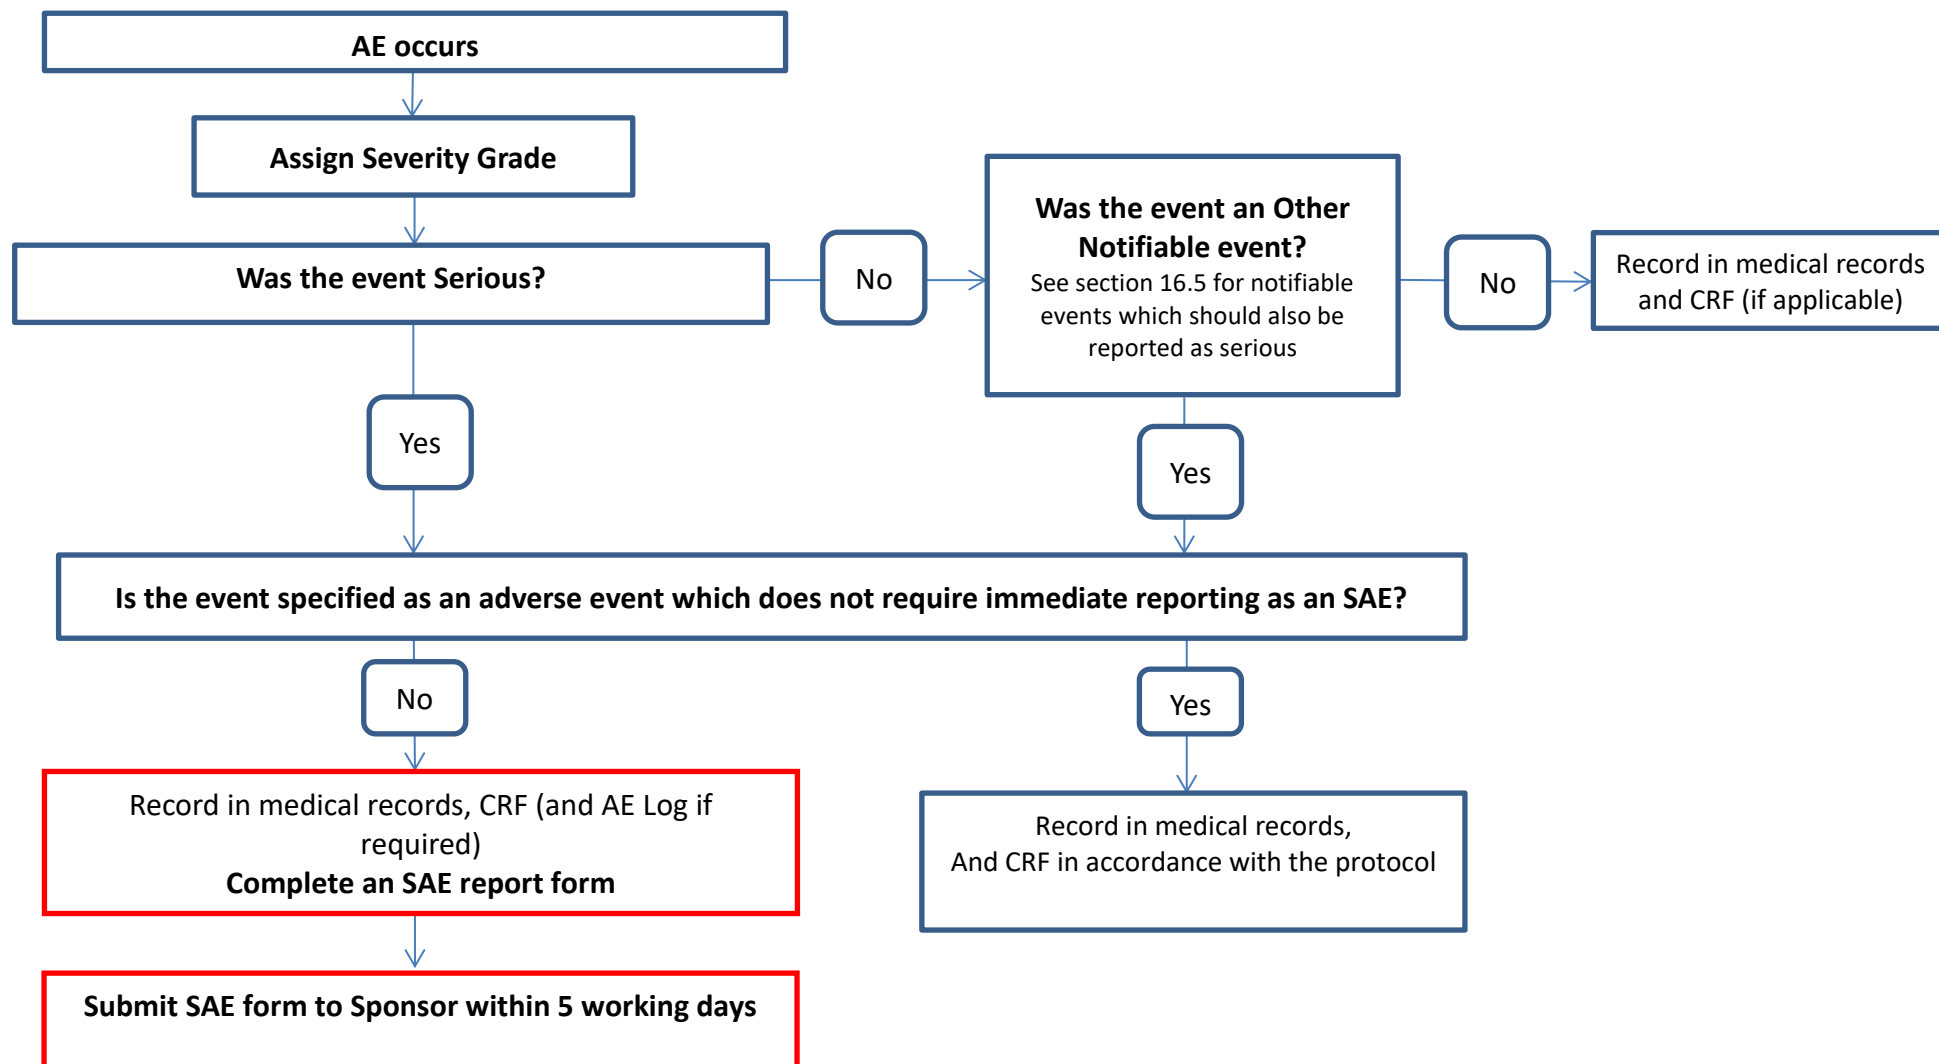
AE occurs

Assign Severity Grade

Was the event Serious?

No

Was the event an Other Notifiable event?

See section 16.5 for notifiable events which should also be reported as serious

No

Record in medical records and CRF (if applicable)

Yes

Yes

Is the event specified as an adverse event which does not require immediate reporting as an SAE?

No

Yes

Record in medical records, CRF (and AE Log if required)

Complete an SAE report form

Record in medical records,
And CRF in accordance with the protocol

Submit SAE form to Sponsor within 5 working days